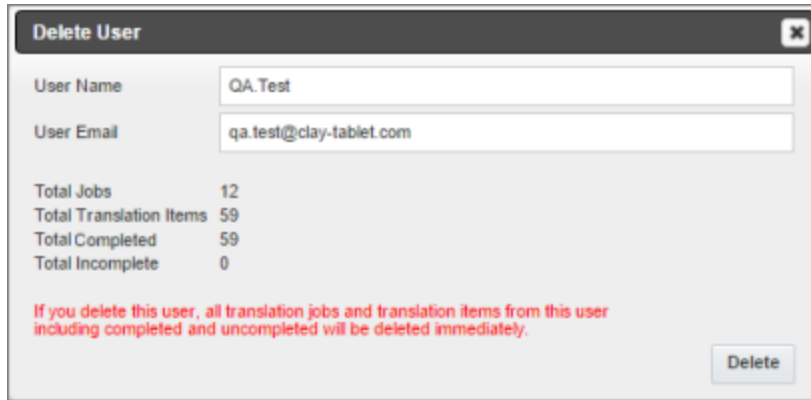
Delete User

User Name QA.Test

User Email qa.test@clay-tablet.com

Total Jobs 12
Total Translation Items 59
Total Completed 59
Total Incomplete 0

If you delete this user, all translation jobs and translation items from this user including completed and uncompleted will be deleted immediately.

Delete